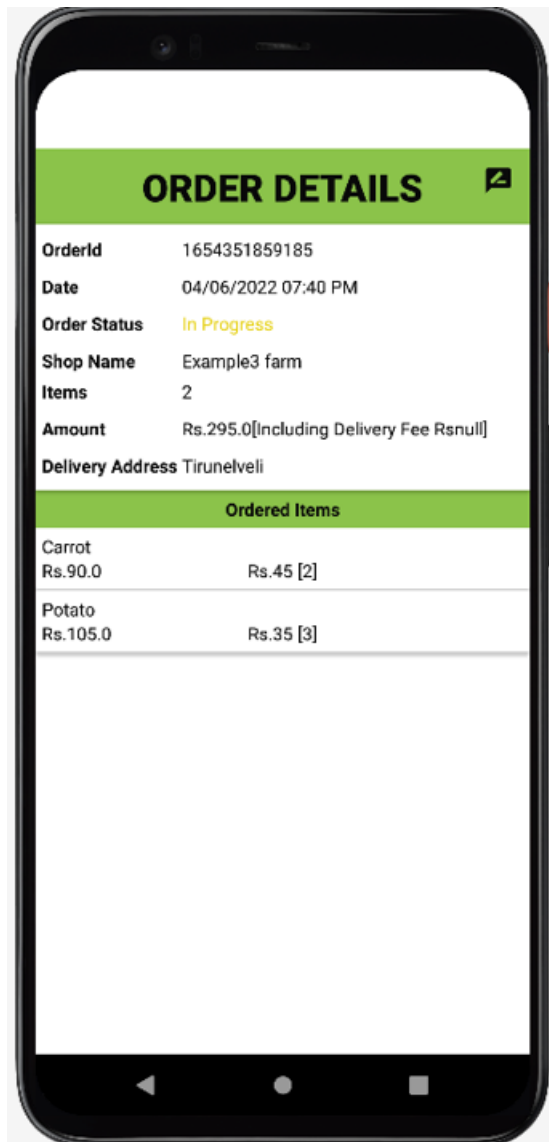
ORDER DETAILS

| | |
|---|---|
| OrderId | 1654351859185 |
| Date | 04/06/2022 07:40 PM |
| Order Status | In Progress |
| Shop Name | Example3 farm |
| Items | 2 |
| Amount | Rs.295.0[Including Delivery Fee Rsnull] |
| Delivery Address | Tirunelveli |

Ordered Items

Carrot
Rs.90.0 Rs.45 [2]

Potato
Rs.105.0 Rs.35 [3]